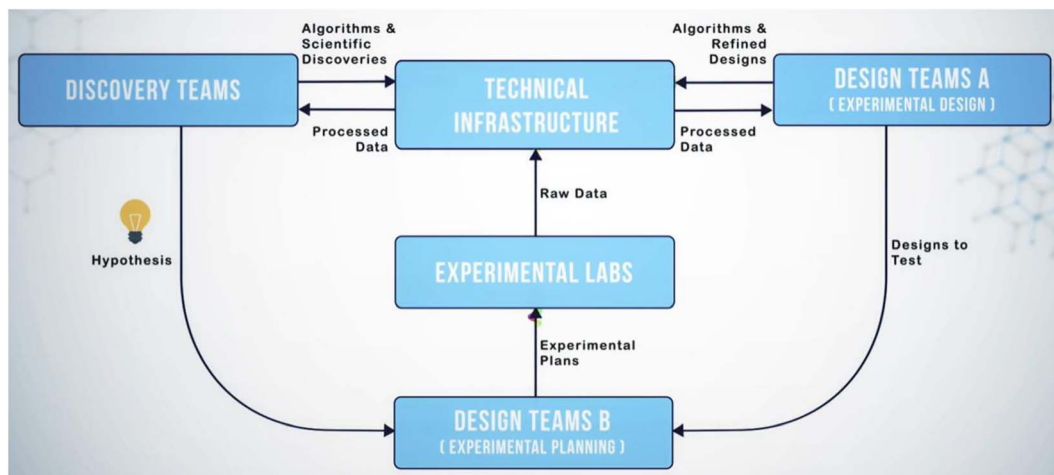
DISCOVERY TEAMS

Algorithms & Scientific Discoveries

Processed Data

TECHNICAL INFRASTRUCTURE

Algorithms & Refined Designs

Processed Data

DESIGN TEAMS A
( EXPERIMENTAL DESIGN )

Raw Data

Hypothesis

EXPERIMENTAL LABS

Designs to Test

Experimental Plans

DESIGN TEAMS B
( EXPERIMENTAL PLANNING )